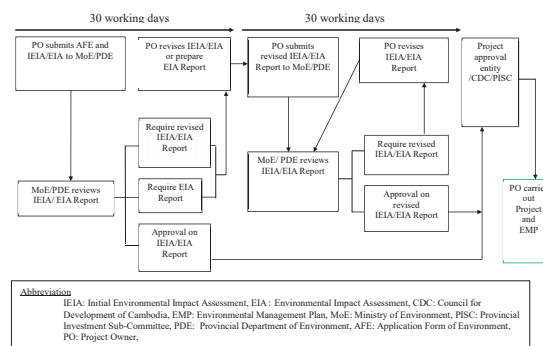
30 working days

30 working days

PO submits AFE and IEIA/EIA to MoE/PDE

PO revises IEIA/EIA or prepare EIA Report

PO submits revised IEIA/EIA Report to MoE/PDE

PO revises IEIA/EIA Report

Project approval entity /CDC/PISC

MoE/PDE reviews IEIA/ EIA Report

Require revised IEIA/EIA Report

Require EIA Report

Approval on IEIA/EIA Report

MoE/ PDE reviews IEIA/EIA Report

Require revised IEIA/EIA Report

Approval on revised IEIA/EIA Report

PO carri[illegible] out Project and EMP

Abbreviation
IEIA: Initial Environmental Impact Assessment, EIA : Environmental Impact Assessment, CDC: Council for Development of Cambodia, EMP: Environmental Management Plan, MoE: Ministry of Environment, PISC: Provincial Investment Sub-Committee, PDE: Provincial Department of Environment, AFE: Application Form of Environment, PO: Project Owner,